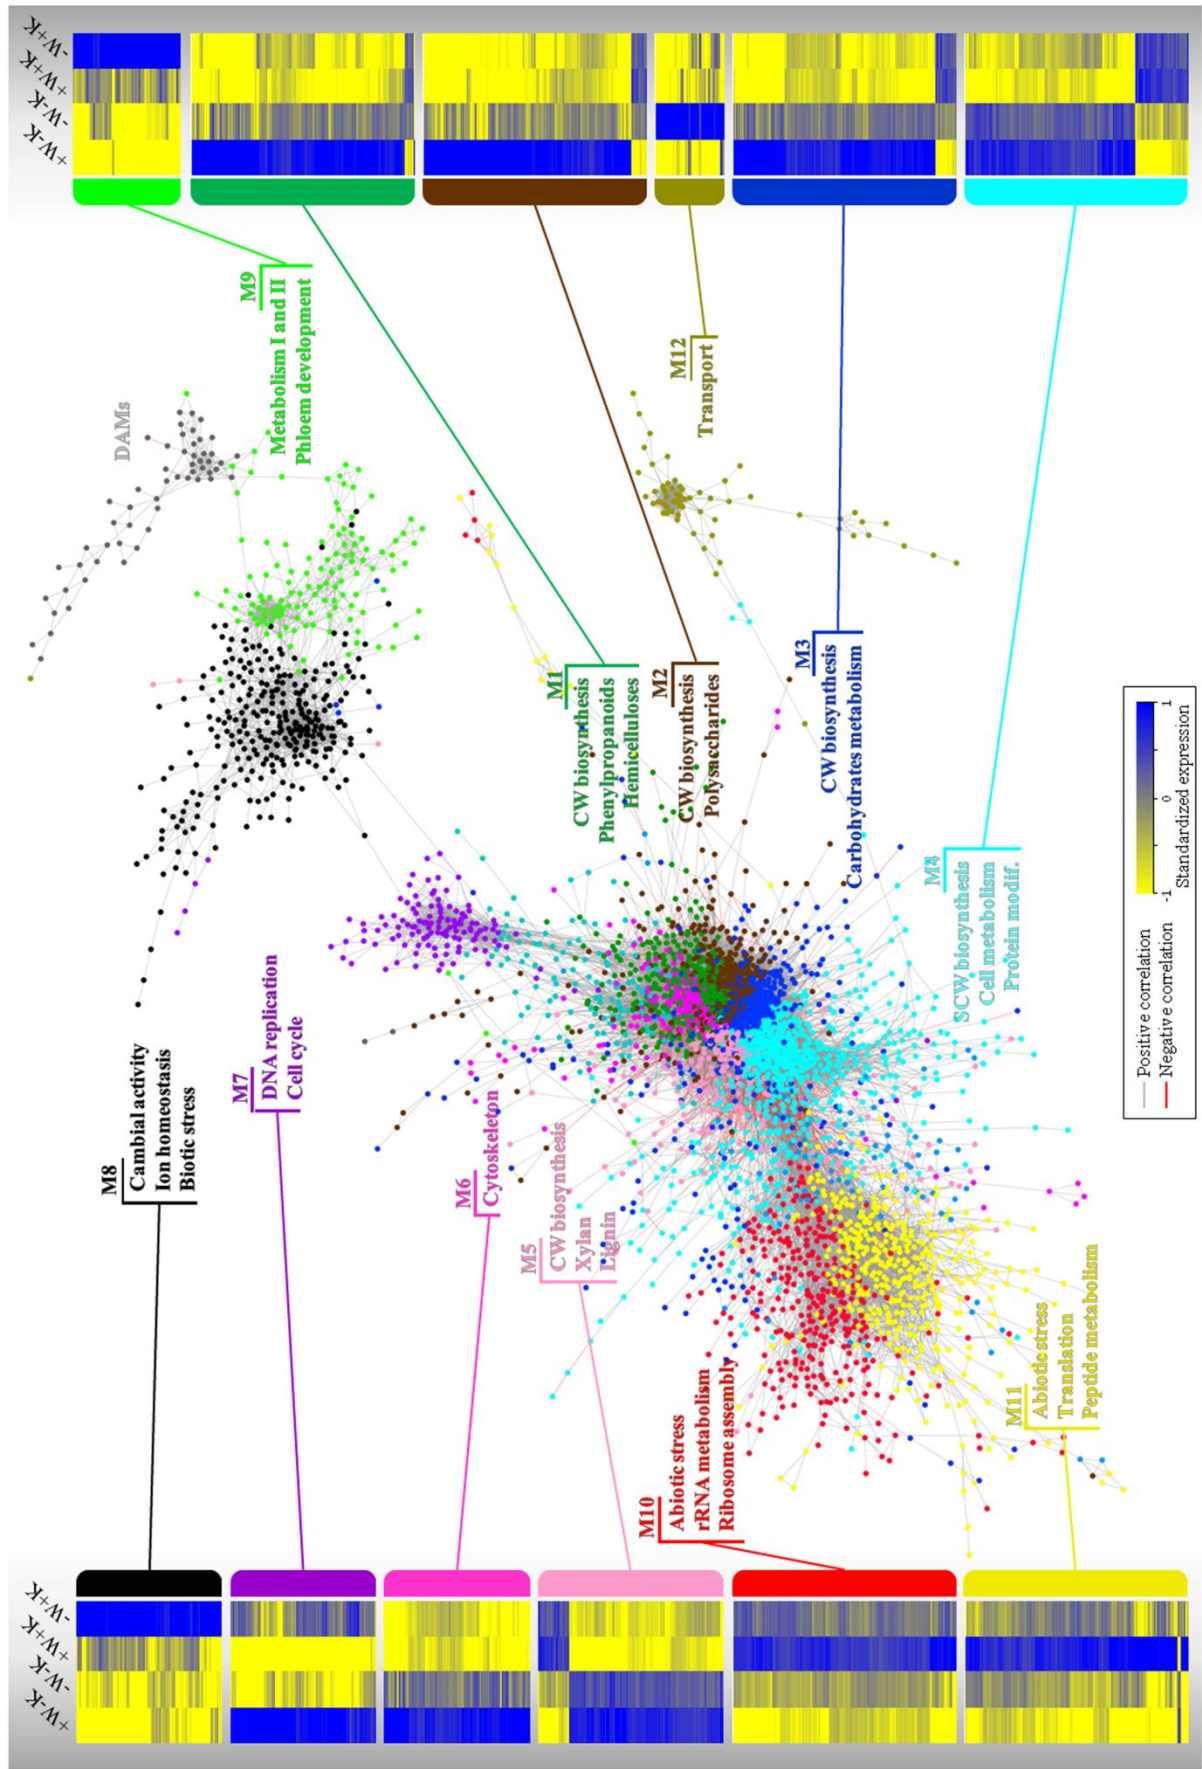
+W-K
-W-K
+W+K
-W+K

M9
Metabolism I and II
Phloem development

DAMs

M12
Transport

M1
CW biosynthesis
Phenylpropanoids
Hemicelluloses

M2
CW biosynthesis
Polysaccharides

M3
CW biosynthesis
Carbohydrates metabolism

M4
SCW biosynthesis
Cell metabolism
Protein modif.

M8
Cambial activity
Ion homeostasis
Biotic stress

M7
DNA replication
Cell cycle

M6
Cytoskeleton

M5
CW biosynthesis
Xylan
Lignin

M10
Abiotic stress
rRNA metabolism
Ribosome assembly

M11
Abiotic stress
Translation
Peptide metabolism

Positive correlation
Negative correlation

-1
0
1
Standardized expression

+W-K
-W-K
+W+K
-W+K